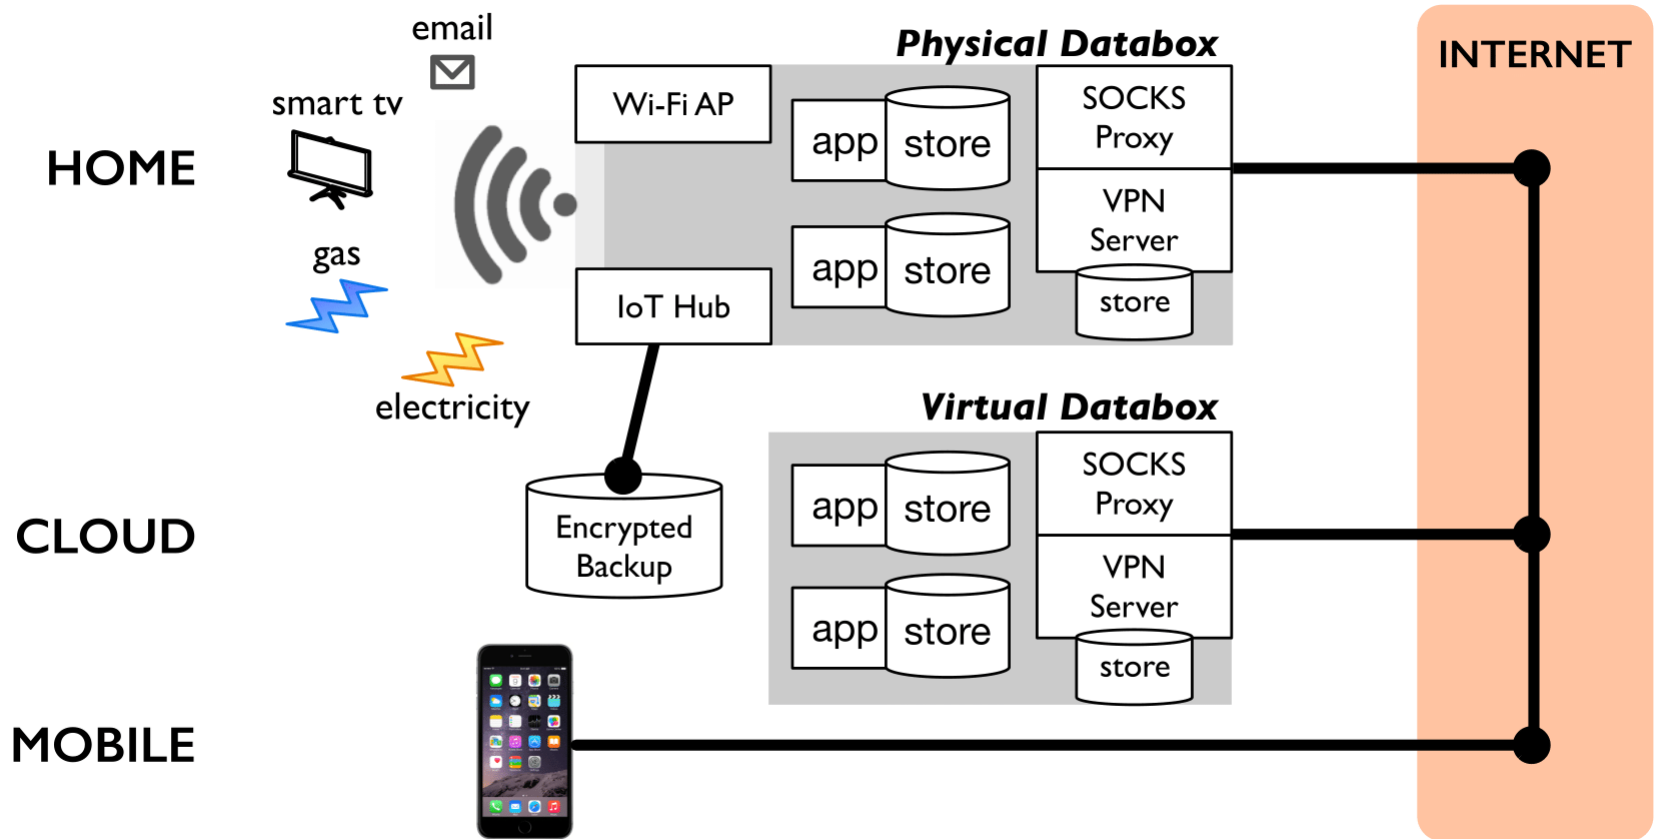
email
smart tv
HOME
gas
electricity
Physical Databox
Wi-Fi AP
IoT Hub
app
store
app
store
SOCKS Proxy
VPN Server
store
INTERNET
Virtual Databox
CLOUD
Encrypted Backup
app
store
app
store
SOCKS Proxy
VPN Server
store
MOBILE